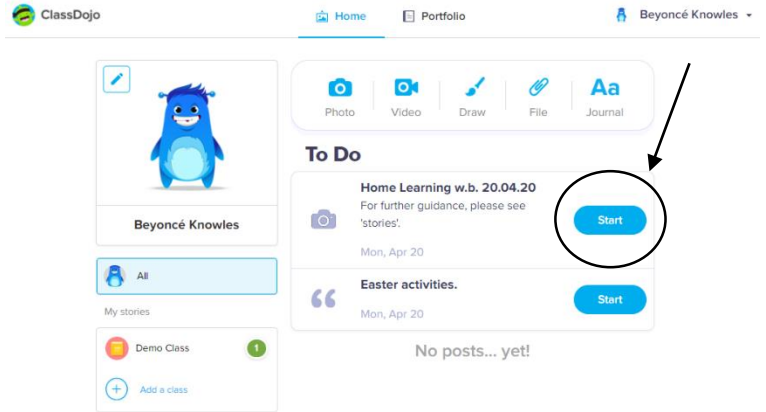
ClassDojo

Home

Portfolio

Beyoncé Knowles

Beyoncé Knowles

All

My stories

Demo Class 1

Add a class

Photo Video Draw File Journal

Aa

To Do

Home Learning w.b. 20.04.20

For further guidance, please see 'stories'.

Mon, Apr 20

Start

Easter activities.

Mon, Apr 20

Start

No posts... yet!